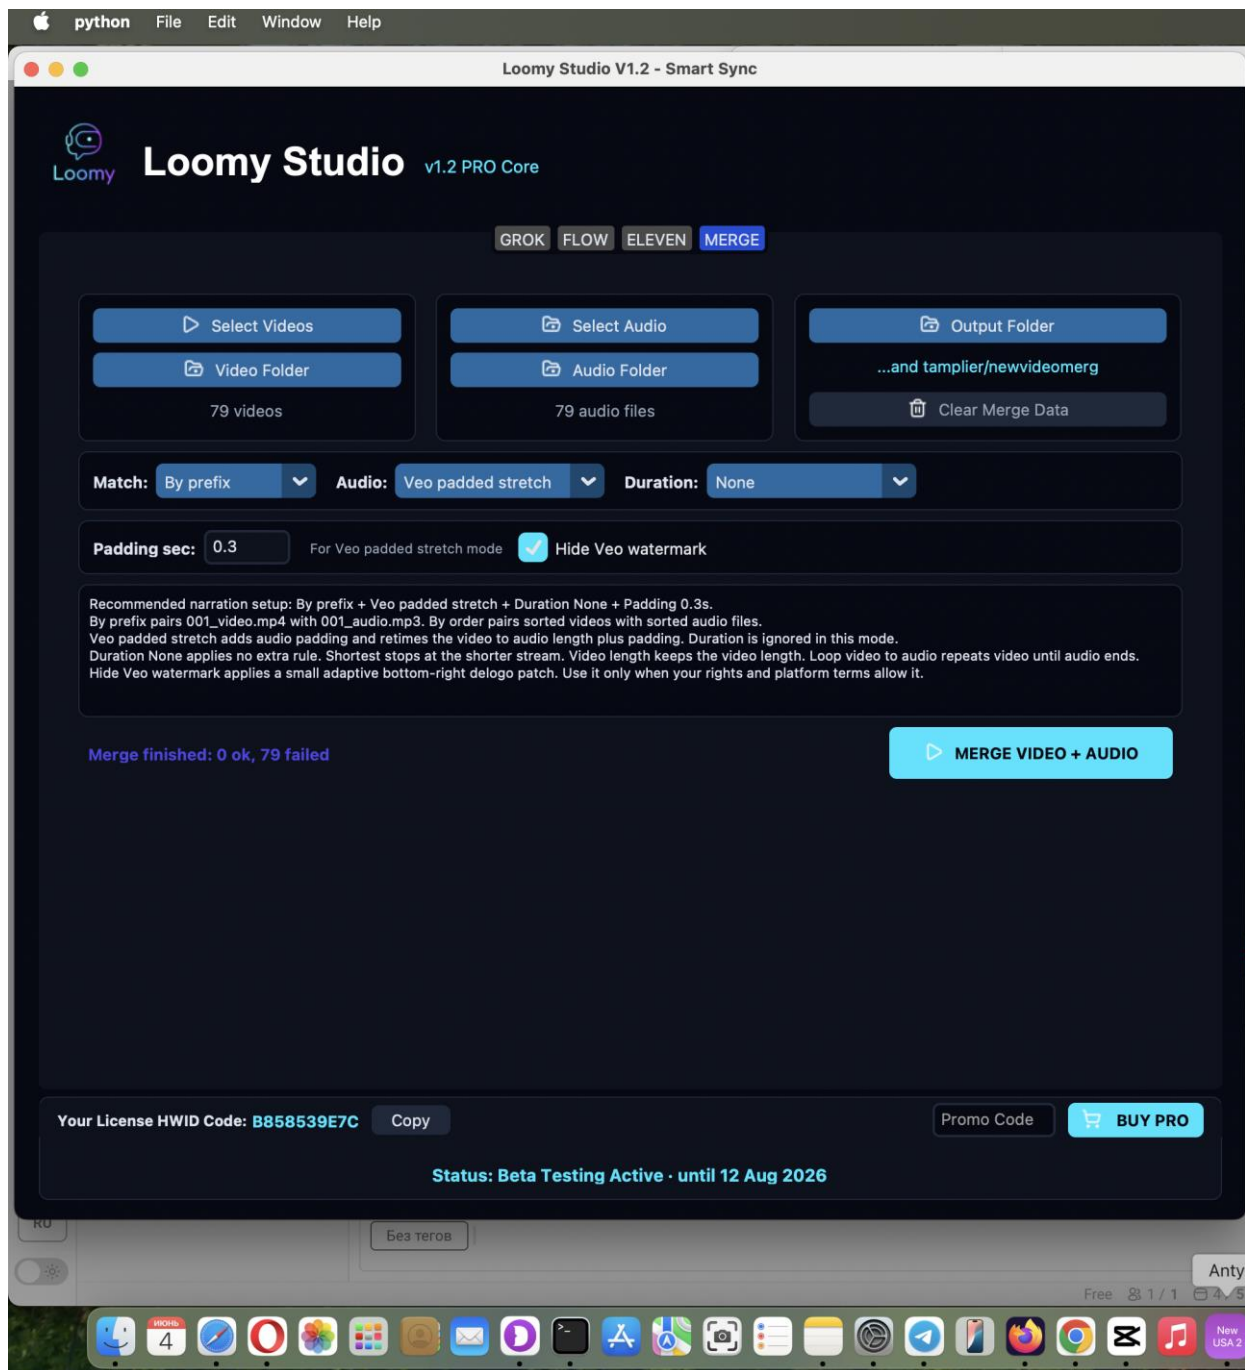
python File Edit Window Help

Loomy Studio V1.2 - Smart Sync

Loomy

Loomy Studio v1.2 PRO Core

GROK FLOW ELEVEN MERGE

Select Videos
Video Folder
79 videos

Select Audio
Audio Folder
79 audio files

Output Folder
...and tamplier/newvideomerg
Clear Merge Data

Match: By prefix Audio: Veo padded stretch Duration: None

Padding sec: 0.3 For Veo padded stretch mode Hide Veo watermark

Recommended narration setup: By prefix + Veo padded stretch + Duration None + Padding 0.3s.
By prefix pairs 001_video.mp4 with 001_audio.mp3. By order pairs sorted videos with sorted audio files.
Veo padded stretch adds audio padding and retimes the video to audio length plus padding. Duration is ignored in this mode.
Duration None applies no extra rule. Shortest stops at the shorter stream. Video length keeps the video length. Loop video to audio repeats video until audio ends.
Hide Veo watermark applies a small adaptive bottom-right delogo patch. Use it only when your rights and platform terms allow it.

Merge finished: 0 ok, 79 failed

MERGE VIDEO + AUDIO

Your License HWID Code: B858539E7C Copy

Promo Code BUY PRO

Status: Beta Testing Active · until 12 Aug 2026

RU

Без тегов

Anty

Free 1 / 1

июнь 4

New USA 2